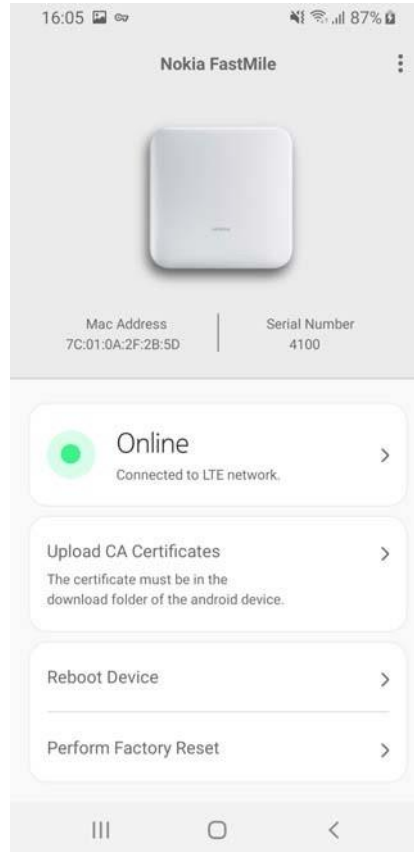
16:05

87%

Nokia FastMile

Mac Address
7C:01:0A:2F:2B:5D

Serial Number
4100

Online
Connected to LTE network.

Upload CA Certificates
The certificate must be in the download folder of the android device.

Reboot Device

Perform Factory Reset